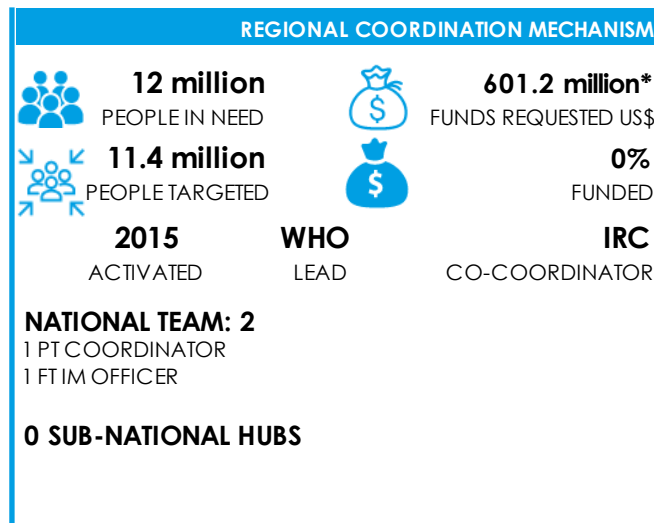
REGIONAL COORDINATION MECHANISM

12 million
PEOPLE IN NEED

601.2 million*
FUNDS REQUESTED US$

11.4 million
PEOPLE TARGETED

0%
FUNDED

2015
ACTIVATED

WHO
LEAD

IRC
CO-COORDINATOR

NATIONAL TEAM: 2
1 PT COORDINATOR
1 FT IM OFFICER

0 SUB-NATIONAL HUBS